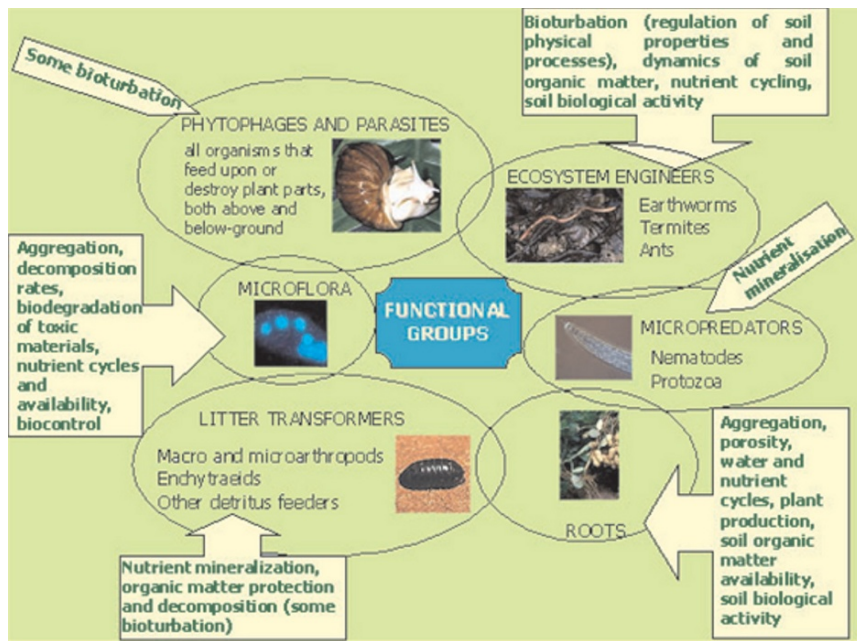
Some bioturbation

Bioturbation (regulation of soil physical properties and processes), dynamics of soil organic matter, nutrient cycling, soil biological activity

PHYTOPHAGES AND PARASITES
all organisms that feed upon or destroy plant parts, both above and below-ground

ECOSYSTEM ENGINEERS
Earthworms
Termites
Ants

Nutrient mineralisation

Aggregation, decomposition rates, biodegradation of toxic materials, nutrient cycles and availability, biocontrol

MICROFLORA

FUNCTIONAL GROUPS

MICROPREDATORS
Nematodes
Protozoa

LITTER TRANSFORMERS
Macro and microarthropods
Enchytraeids
Other detritus feeders

ROOTS

Aggregation, porosity, water and nutrient cycles, plant production, soil organic matter availability, soil biological activity

Nutrient mineralization, organic matter protection and decomposition (some bioturbation)